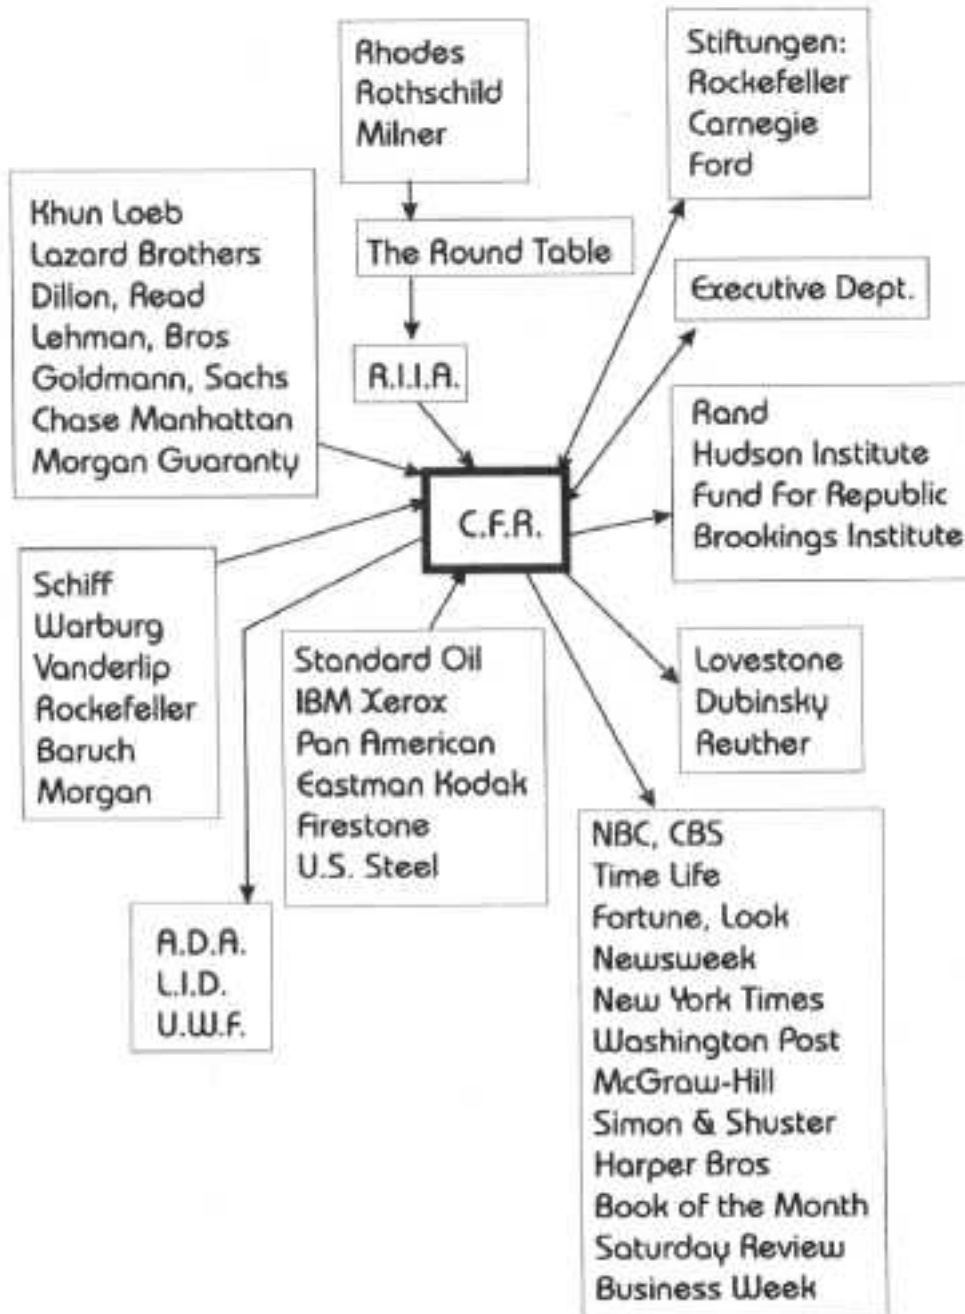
Rhodes
Rothschild
Milner

Stiftungen:
Rockefeller
Carnegie
Ford

Khun Loeb
Lazard Brothers
Dillon, Read
Lehman, Bros
Goldmann, Sachs
Chase Manhattan
Morgan Guaranty

The Round Table

Executive Dept.

R.I.I.A.

Rand
Hudson Institute
Fund For Republic
Brookings Institute

C.F.R.

Schiff
Warburg
Vanderlip
Rockefeller
Baruch
Morgan

Standard Oil
IBM Xerox
Pan American
Eastman Kodak
Firestone
U.S. Steel

Lovestone
Dubinsky
Reuther

A.D.A.
L.I.D.
U.W.F.

NBC, CBS
Time Life
Fortune, Look
Newsweek
New York Times
Washington Post
McGraw-Hill
Simon & Shuster
Harper Bros
Book of the Month
Saturday Review
Business Week